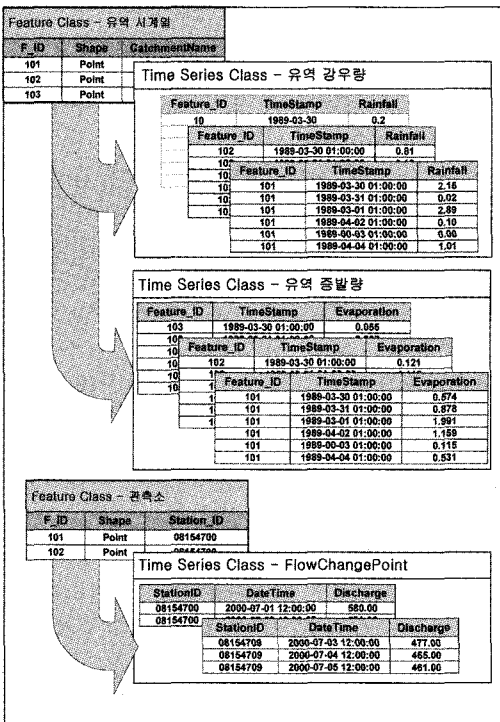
Feature Class - 유역 시계열

| F_ID | Shape | CatchmentName |
|---|---|---|
| 101 | Point | |
| 102 | Point | |
| 103 | Point | |

Time Series Class - 유역 강우량

| Feature_ID | TimeStamp | Rainfall |
|---|---|---|
| 10 | 1989-03-30 | 0.2 |

| Feature_ID | TimeStamp | Rainfall |
|---|---|---|
| 102 | 1989-03-30 01:00:00 | 0.81 |

| Feature_ID | TimeStamp | Rainfall |
|---|---|---|
| 101 | 1989-03-30 01:00:00 | 2.15 |
| 101 | 1989-03-31 01:00:00 | 0.02 |
| 101 | 1989-03-01 01:00:00 | 2.89 |
| 101 | 1989-04-02 01:00:00 | 0.10 |
| 101 | 1989-00-03 01:00:00 | 0.00 |
| 101 | 1989-04-04 01:00:00 | 1.01 |

Time Series Class - 유역 증발량

| Feature_ID | TimeStamp | Evaporation |
|---|---|---|
| 103 | 1989-03-30 01:00:00 | 0.055 |

| Feature_ID | TimeStamp | Evaporation |
|---|---|---|
| 102 | 1989-03-30 01:00:00 | 0.121 |

| Feature_ID | TimeStamp | Evaporation |
|---|---|---|
| 101 | 1989-03-30 01:00:00 | 0.574 |
| 101 | 1989-03-31 01:00:00 | 0.878 |
| 101 | 1989-03-01 01:00:00 | 1.991 |
| 101 | 1989-04-02 01:00:00 | 1.159 |
| 101 | 1989-00-03 01:00:00 | 0.115 |
| 101 | 1989-04-04 01:00:00 | 0.531 |

Feature Class - 관측소

| F_ID | Shape | Station_ID |
|---|---|---|
| 101 | Point | 08154700 |
| 102 | Point | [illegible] |

Time Series Class - FlowChangePoint

| StationID | DateTime | Discharge |
|---|---|---|
| 08154700 | 2000-07-01 12:00:00 | 580.00 |
| 08154700 | | |

| StationID | DateTime | Discharge |
|---|---|---|
| 08154709 | 2000-07-03 12:00:00 | 477.00 |
| 08154709 | 2000-07-04 12:00:00 | 465.00 |
| 08154709 | 2000-07-05 12:00:00 | 461.00 |